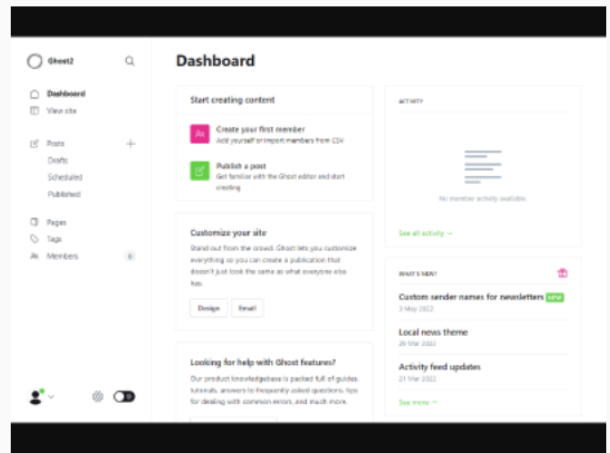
Ghost2

Dashboard
View site

Posts
Drafts
Scheduled
Published

Pages
Tags
Members 0

Dashboard

Start creating content

Create your first member
Add yourself or import members from CSV

Publish a post
Get familiar with the Ghost editor and start creating

Customize your site
Stand out from the crowd. Ghost lets you customize everything so you can create a publication that doesn't just look the same as what everyone else has.

Design Email

Looking for help with Ghost features?
Our product knowledgebase is packed full of guides, tutorials, answers to frequently asked questions, tips for dealing with common errors, and much more.

ACTIVITY

No member activity available.

See all activity →

WHAT'S NEW

Custom sender names for newsletters NEW
3 May 2022

Local news theme
29 Mar 2022

Activity feed updates
21 Mar 2022

See more →